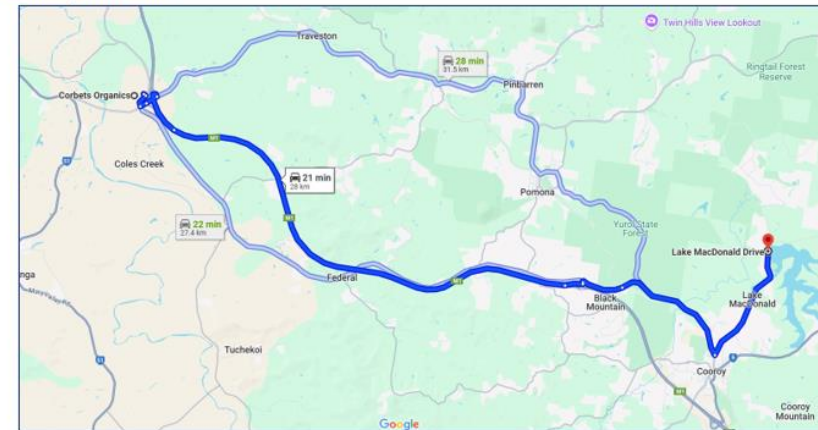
Twin Hills View Lookout

Traveston

28 min
31.5 km

Pinbarren

Ringtail Forest Reserve

Corbets Organics

Coles Creek

21 min
28 km

Pomona

Yurol State Forest

22 min
27.4 km

Lake MacDonald Drive

Lake MacDonald

nga

Federal

Black Mountain

Tuchekoi

Cooroy

Cooroy Mountain

Google